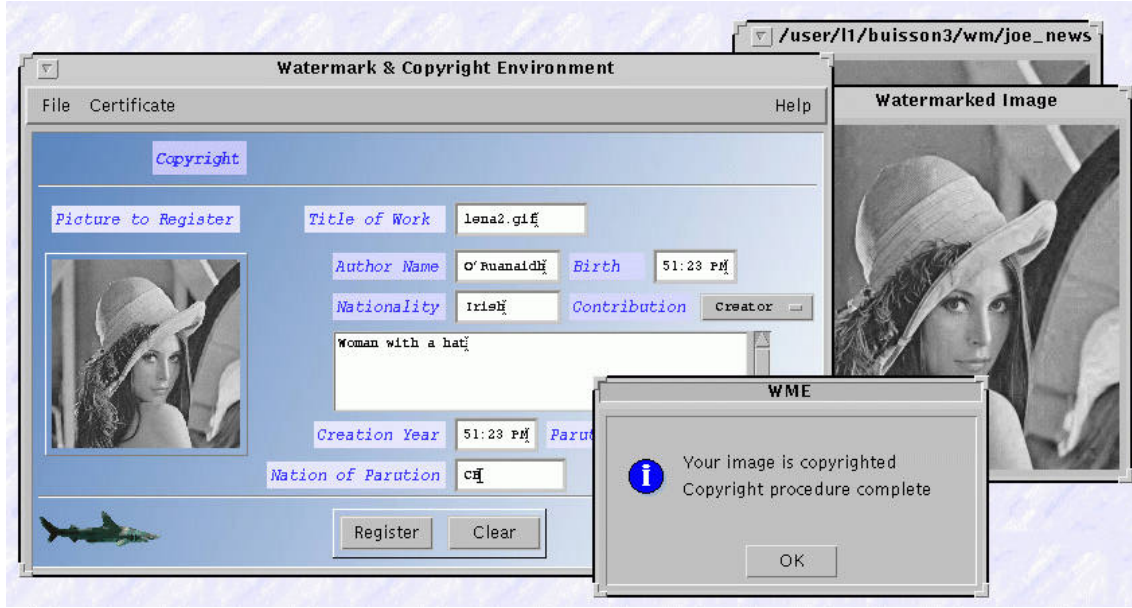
/user/l1/buisson3/wm/joe_news

Watermark & Copyright Environment

File Certificate Help

Copyright

Picture to Register

Title of Work lena2.gif

Author Name O'Ruanaidh Birth 51:23 PM

Nationality Irish Contribution Creator

Woman with a hat

Creation Year 51:23 PM Parut

Nation of Parution CH

Register Clear

Watermarked Image

WME

Your image is copyrighted
Copyright procedure complete

OK